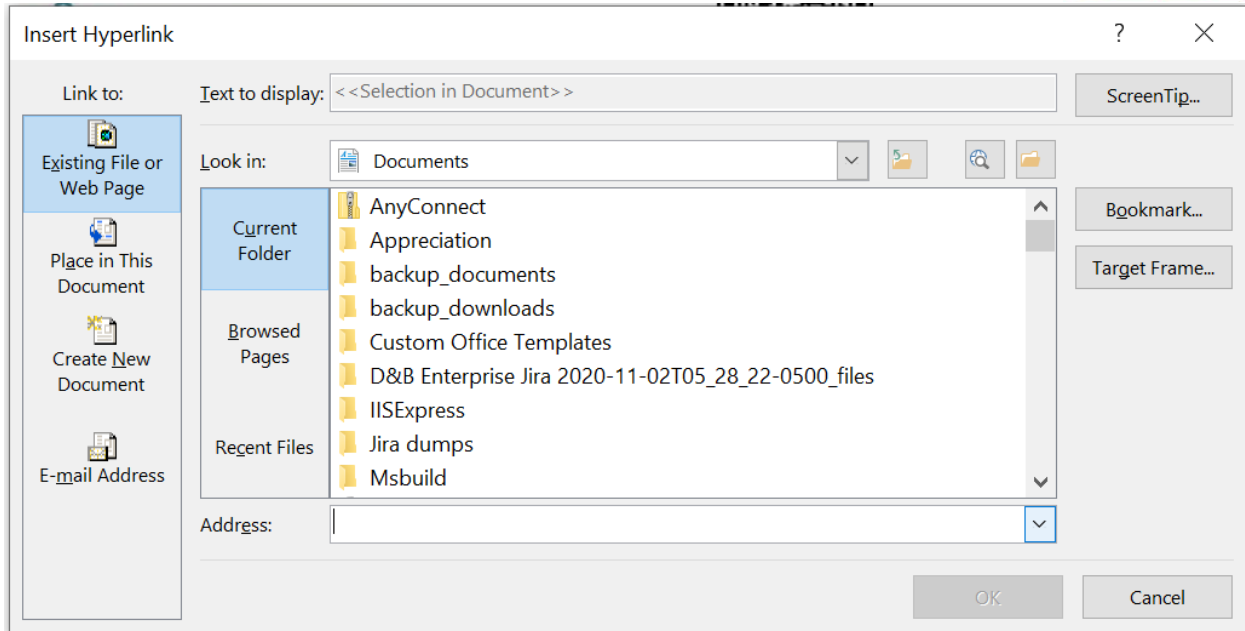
Insert Hyperlink

?

Link to:

Existing File or Web Page

Place in This Document

Create New Document

E-mail Address

Text to display: <<Selection in Document>>

ScreenTip...

Look in: Documents

Current Folder

Browsed Pages

Recent Files

AnyConnect
Appreciation
backup_documents
backup_downloads
Custom Office Templates
D&B Enterprise Jira 2020-11-02T05_28_22-0500_files
IISExpress
Jira dumps
Msbuild

Bookmark...

Target Frame...

Address:

OK

Cancel